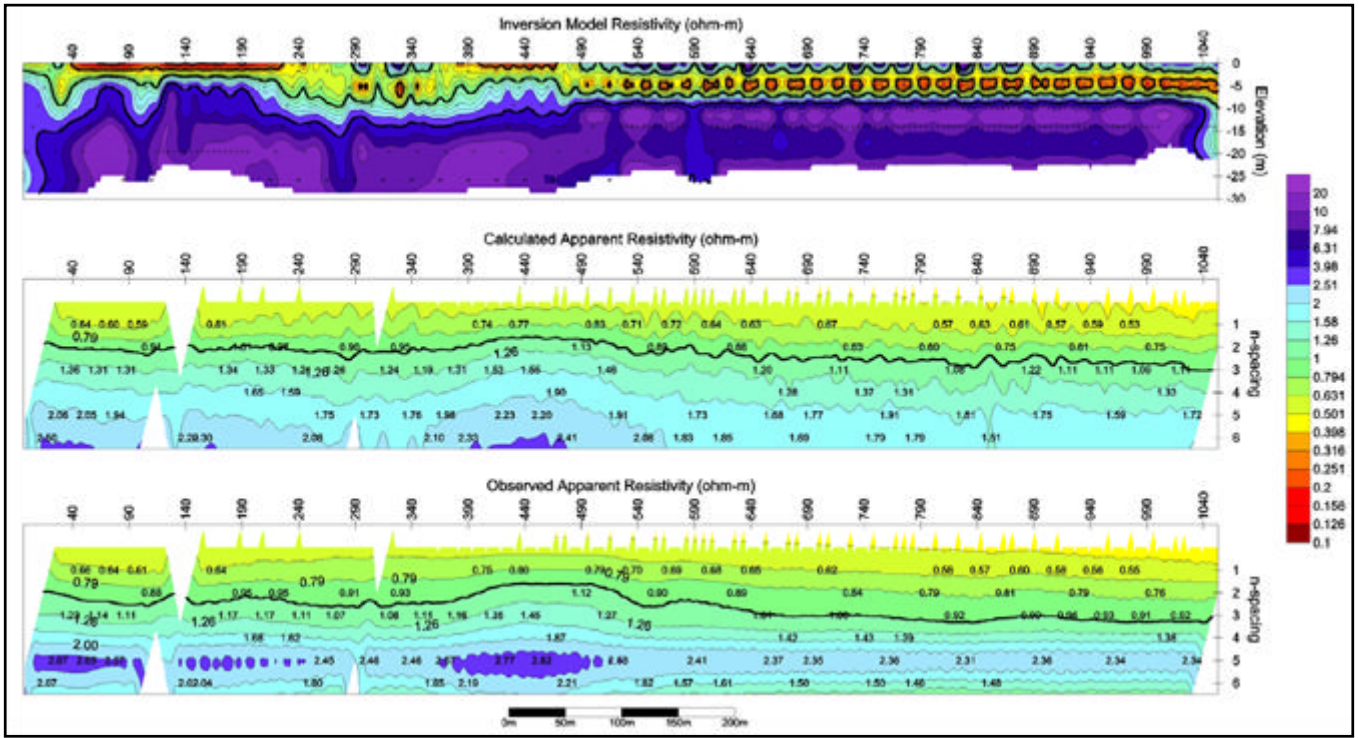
Inversion Model Resistivity (ohm-m)

40 90 140 190 240 290 340 390 440 490 540 590 640 690 740 790 840 890 940 990 1040

0 -5 -10 -15 -20 -25 -30

Elevation (m)

Calculated Apparent Resistivity (ohm-m)

40 90 140 190 240 290 340 390 440 490 540 590 640 690 740 790 840 890 940 990 1040

0.64 0.60 0.59 0.61 0.74 0.77 0.83 0.71 0.72 0.64 0.63 0.67 0.57 0.63 0.61 0.57 0.59 0.53

0.79 0.94 0.90 0.95 1.26 1.13 0.89 0.86 0.83 0.80 0.75 0.81 0.75

1.36 1.31 1.31 1.34 1.33 1.26 1.26 1.26 1.24 1.19 1.31 1.53 1.66 1.46 1.20 1.11 1.08 1.22 1.11 1.11 1.06 1.11

1.65 1.59 1.95 1.38 1.37 1.31 1.33

2.06 2.05 1.94 1.75 1.73 1.76 1.98 2.23 2.20 1.91 1.73 1.68 1.77 1.91 1.81 1.75 1.59 1.72

2.65 2.28 2.30 2.08 2.10 2.33 2.41 2.06 1.83 1.85 1.69 1.79 1.79 1.81

1 2 3 4 5 6

n-spacing

Observed Apparent Resistivity (ohm-m)

40 90 140 190 240 290 340 390 440 490 540 590 640 690 740 790 840 890 940 990 1040

0.66 0.64 0.61 0.64 0.75 0.80 0.79 0.70 0.69 0.68 0.65 0.62 0.58 0.57 0.60 0.58 0.56 0.55

0.79 0.79 0.79 0.79

0.88 0.95 0.98 0.91 0.93 1.12 0.90 0.89 0.84 0.79 0.81 0.79 0.76

1.26 1.14 1.11 1.26 1.17 1.17 1.11 1.07 1.06 1.15 1.16 1.35 1.45 1.27 1.26 1.01 1.00 0.92 0.90 0.96 0.93 0.91 0.92

2.00 1.68 1.62 1.26 1.87 1.42 1.43 1.39 1.36

2.87 2.69 2.68 2.45 2.46 2.46 2.67 2.77 2.82 2.60 2.41 2.37 2.35 2.36 2.31 2.36 2.34 2.34

2.07 2.02 2.04 1.80 1.85 2.19 2.21 1.82 1.57 1.61 1.50 1.53 1.46 1.48

1 2 3 4 5 6

n-spacing

20 10 7.94 6.31 3.98 2.51 2 1.58 1.26 1 0.794 0.631 0.501 0.398 0.316 0.251 0.2 0.158 0.126 0.1

0m 50m 100m 150m 200m